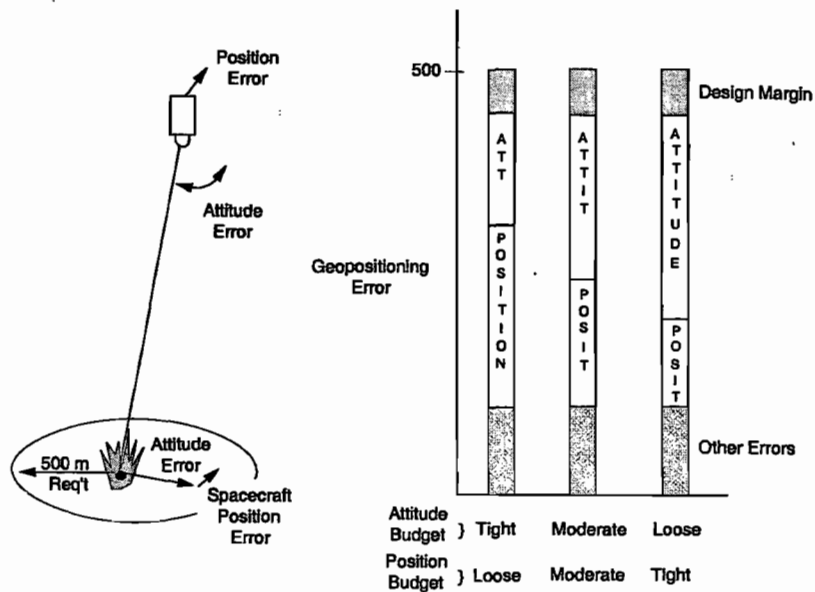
Position Error

Attitude Error

500 m Req't

Attitude Error

Spacecraft Position Error

500

Geopositioning Error

ATT

POSITION

ATTIT

POSIT

ATTITUDE

POSIT

Design Margin

Other Errors

Attitude Budget } Tight Moderate Loose

Position Budget } Loose Moderate Tight